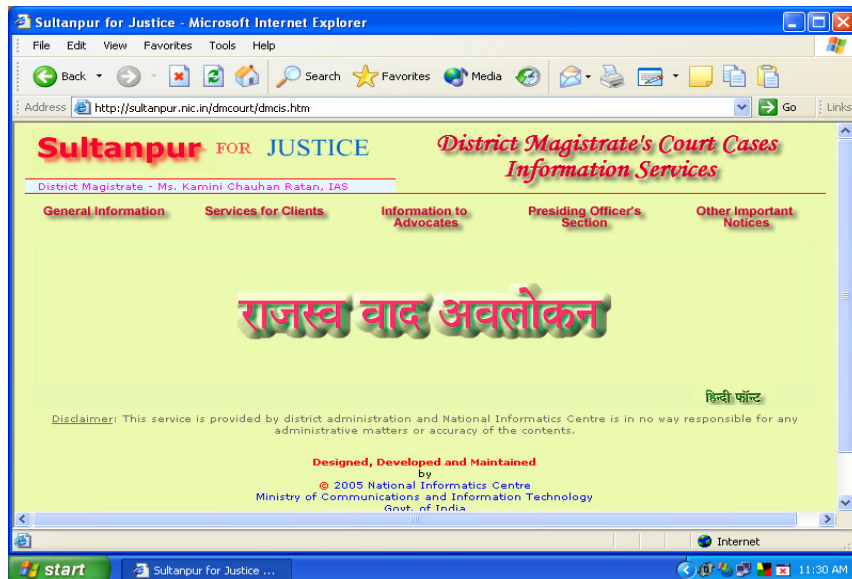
Sultanpur for Justice - Microsoft Internet Explorer

File Edit View Favorites Tools Help

Back Search Favorites Media

Address http://sultanpur.nic.in/dmcourt/dmcis.htm Go Links

Sultanpur FOR JUSTICE

District Magistrate - Ms. Kamini Chauhan Ratan, IAS

District Magistrate's Court Cases Information Services

General Information | Services for Clients | Information to Advocates | Presiding Officer's Section | Other Important Notices

राजस्व वाद अवलोकन

हिन्दी फॉन्ट

Disclaimer: This service is provided by district administration and National Informatics Centre is in no way responsible for any administrative matters or accuracy of the contents.

Designed, Developed and Maintained
by
© 2005 National Informatics Centre
Ministry of Communications and Information Technology
Govt. of India

Internet

start Sultanpur for Justice ... 11:30 AM